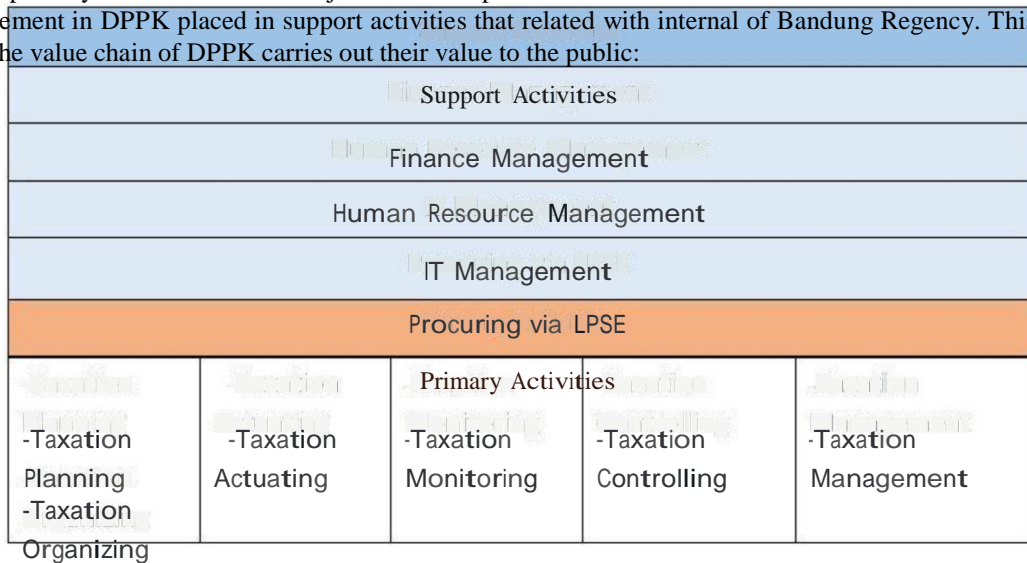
ement in DPPK placed in support activities that related with internal of Bandung Regency. Thi
he value chain of DPPK carries out their value to the public:

| Support Activities |
|---|
| Finance Management |
| Human Resource Management |
| IT Management |
| Procuring via LPSE |

Primary Activities

| -Taxation Planning -Taxation Organizing | -Taxation Actuating | -Taxation Monitoring | -Taxation Controlling | -Taxation Management |
|---|---|---|---|---|